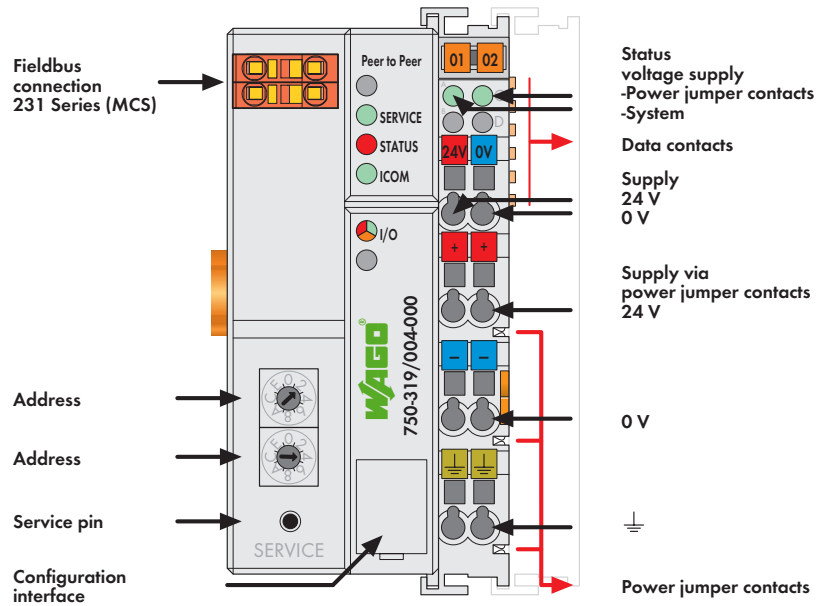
Fieldbus connection 231 Series (MCS)

Peer to Peer

SERVICE

STATUS

ICOM

I/O

01 02

24V 0V

750-319/004-000

WAGO

SERVICE

Status voltage supply -Power jumper contacts -System

Data contacts

Supply 24 V 0 V

Supply via power jumper contacts 24 V

0 V

⏚

Address

Address

Service pin

Configuration interface

Power jumper contacts